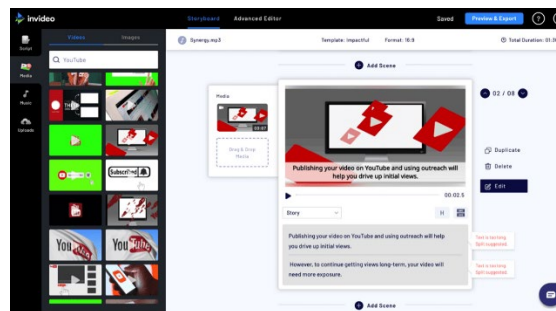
invideo

Storyboard Advanced Editor

Saved Preview & Export ?

Script

Media

Music

Uploads

Videos Images

YouTube

Subscribe

You

You

Synergy.mp3

Template: Impactful Format: 16:9

Total Duration: 01:0

Add Scene

Media

00:07

Drag & Drop Media

02 / 08

Publishing your video on YouTube and using outreach will help you drive up initial views.

00:02.5

Duplicate

Delete

Edit

Story

H

Publishing your video on YouTube and using outreach will help you drive up initial views.

Text is too long. Split suggested.

However, to continue getting views long-term, your video will need more exposure.

Text is too long. Split suggested.

Add Scene